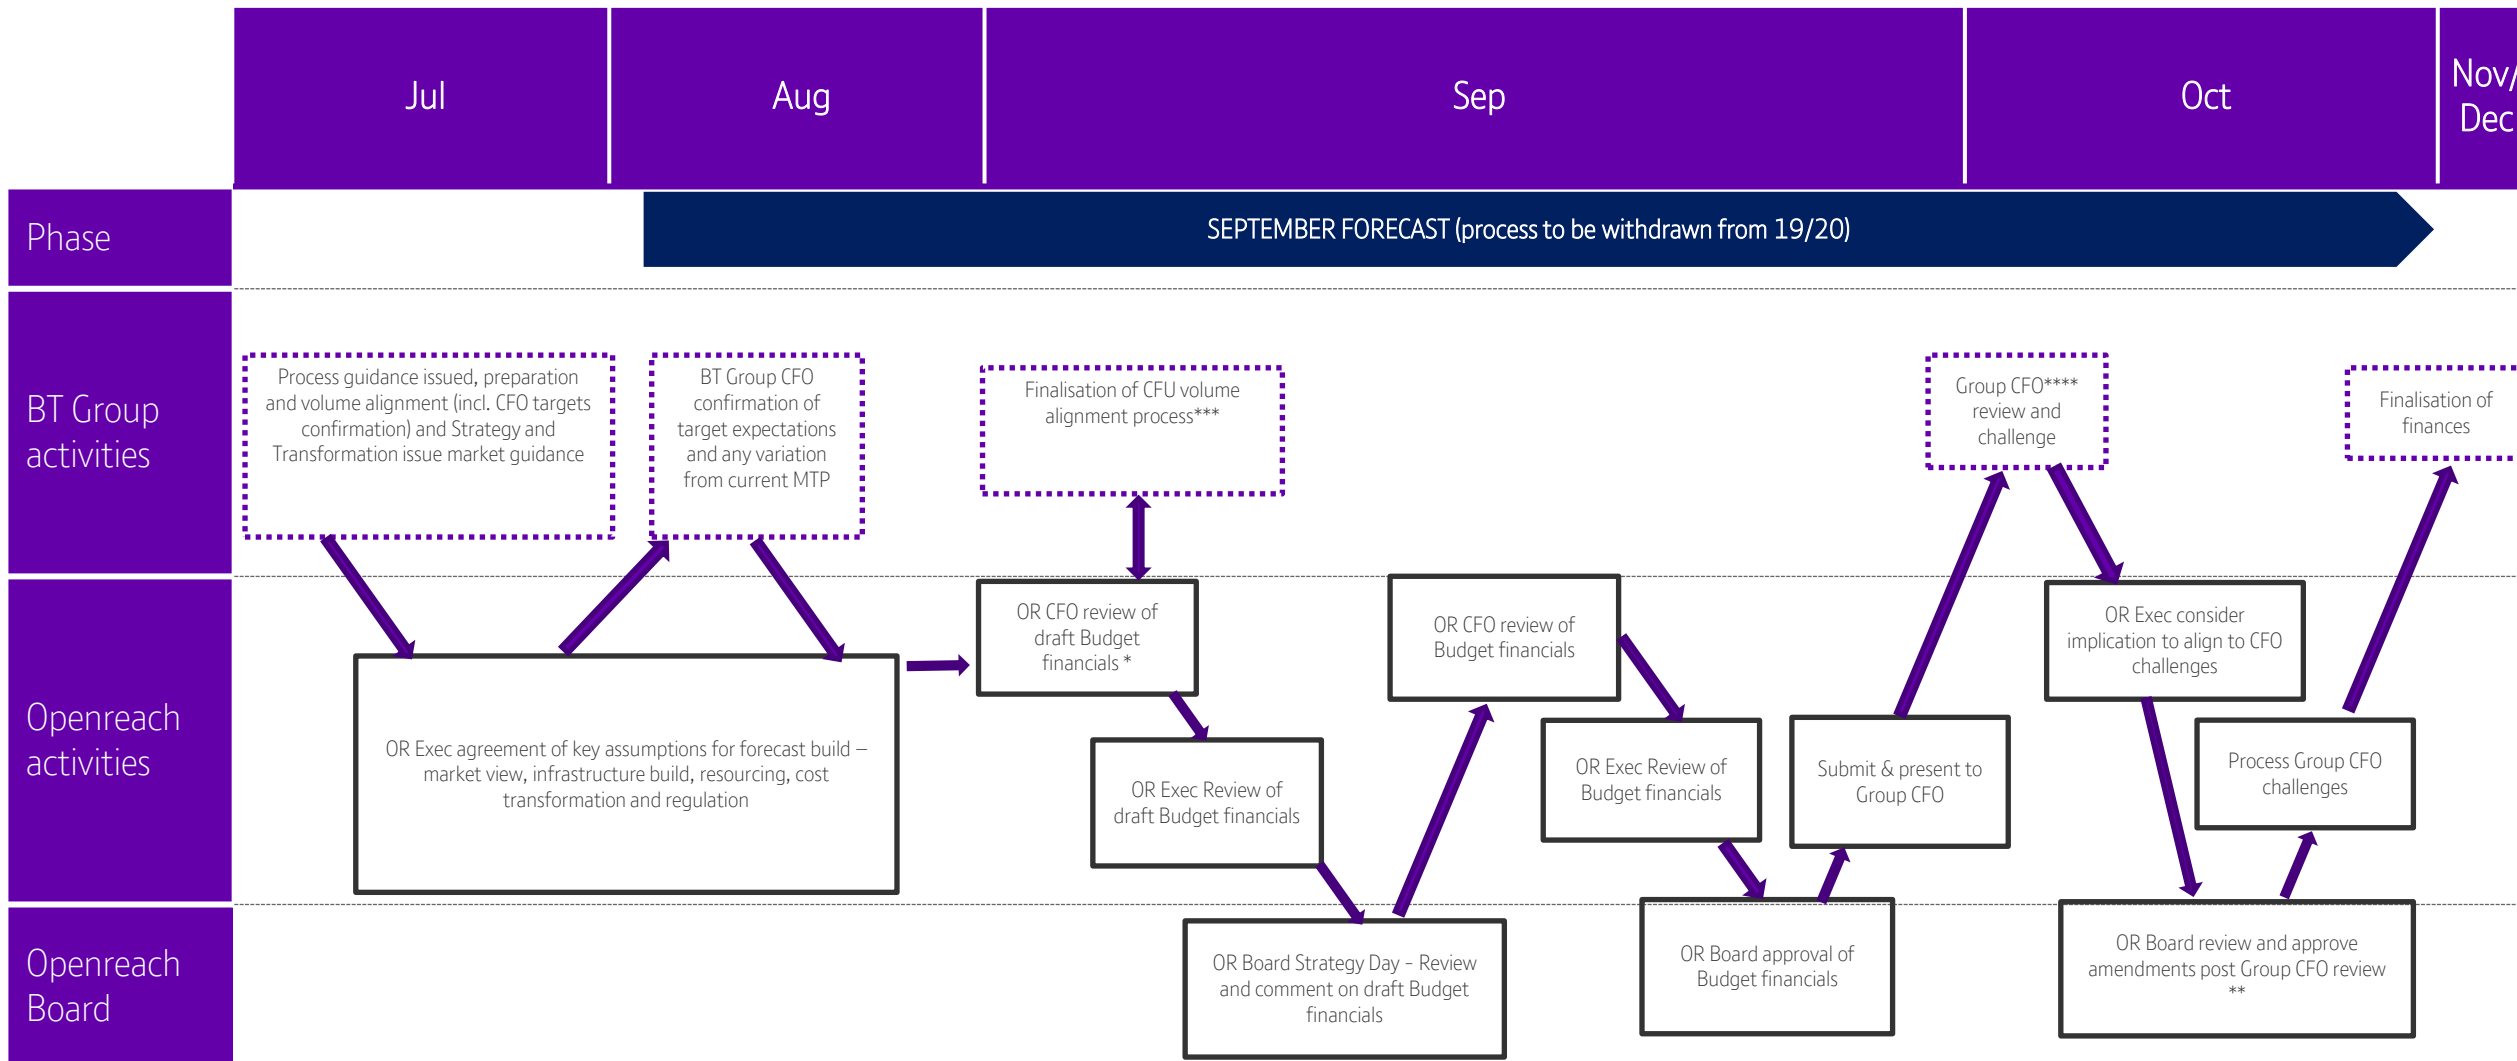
Jul

Aug

Sep

Oct

Nov/ Dec

Phase

SEPTEMBER FORECAST (process to be withdrawn from 19/20)

BT Group activities

Process guidance issued, preparation and volume alignment (incl. CFO targets confirmation) and Strategy and Transformation issue market guidance

BT Group CFO confirmation of target expectations and any variation from current MTP

Finalisation of CFU volume alignment process***

Group CFO**** review and challenge

Finalisation of finances

Openreach activities

OR Exec agreement of key assumptions for forecast build – market view, infrastructure build, resourcing, cost transformation and regulation

OR CFO review of draft Budget financials *

OR Exec Review of draft Budget financials

OR CFO review of Budget financials

OR Exec Review of Budget financials

Submit & present to Group CFO

OR Exec consider implication to align to CFO challenges

Process Group CFO challenges

Openreach Board

OR Board Strategy Day – Review and comment on draft Budget financials

OR Board approval of Budget financials

OR Board review and approve amendments post Group CFO review **